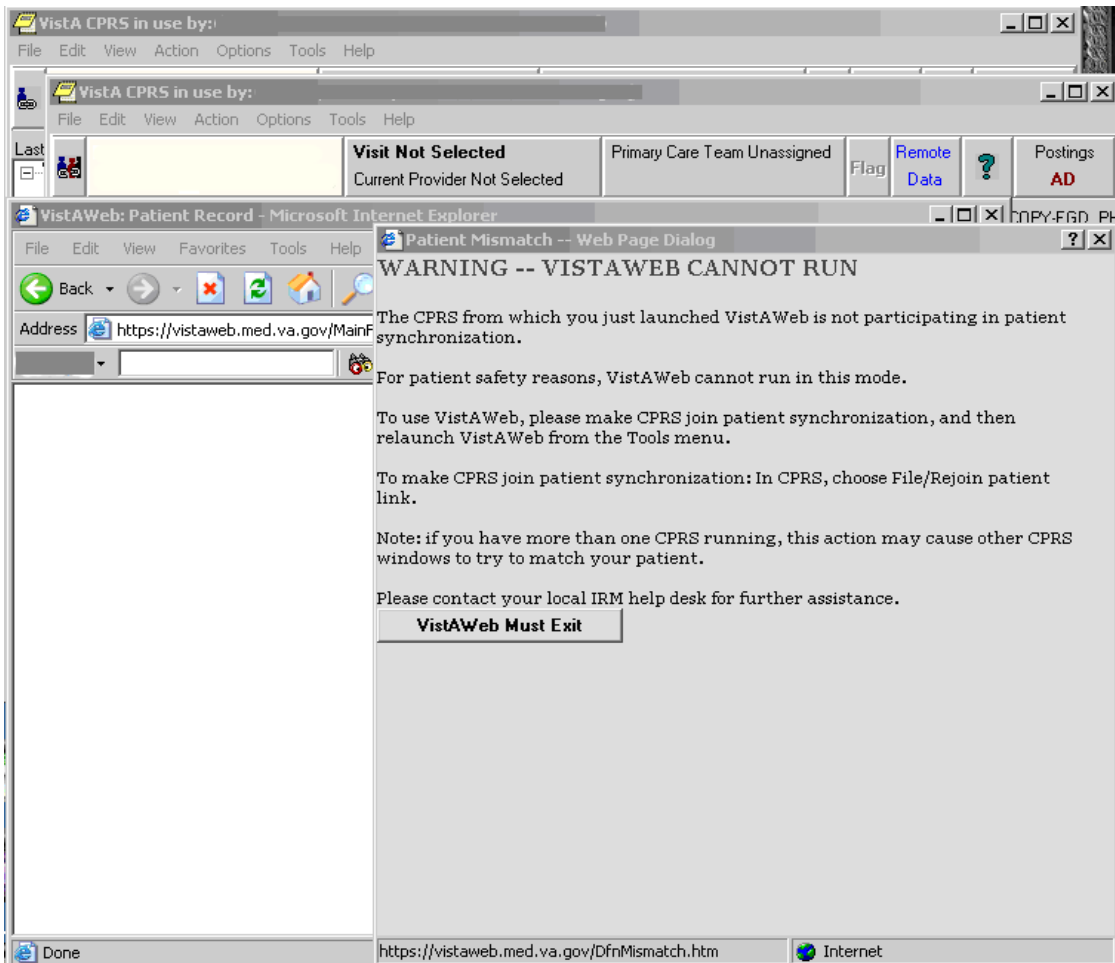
VistA CPRS in use by:
File Edit View Action Options Tools Help

VistA CPRS in use by:
File Edit View Action Options Tools Help

Last

Visit Not Selected
Current Provider Not Selected

Primary Care Team Unassigned

Flag

Remote Data

?

Postings
AD

VistAWeb: Patient Record - Microsoft Internet Explorer
File Edit View Favorites Tools Help
Back
Address https://vistaweb.med.va.gov/MainF

COPY-EGD PH

Patient Mismatch -- Web Page Dialog

WARNING -- VISTAWEB CANNOT RUN

The CPRS from which you just launched VistAWeb is not participating in patient synchronization.

For patient safety reasons, VistAWeb cannot run in this mode.

To use VistAWeb, please make CPRS join patient synchronization, and then relaunch VistAWeb from the Tools menu.

To make CPRS join patient synchronization: In CPRS, choose File/Rejoin patient link.

Note: if you have more than one CPRS running, this action may cause other CPRS windows to try to match your patient.

Please contact your local IRM help desk for further assistance.

VistAWeb Must Exit

Done

https://vistaweb.med.va.gov/DfnMismatch.htm

Internet